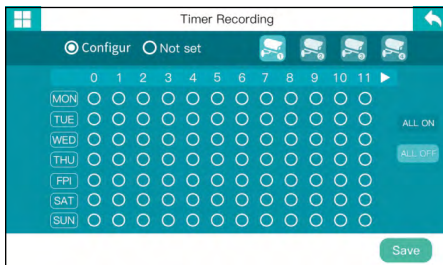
Timer Recording

Configur Not set

| | 0 | 1 | 2 | 3 | 4 | 5 | 6 | 7 | 8 | 9 | 10 | 11 |
|---|---|---|---|---|---|---|---|---|---|---|---|---|
| MON | | | | | | | | | | | | |
| TUE | | | | | | | | | | | | |
| WED | | | | | | | | | | | | |
| THU | | | | | | | | | | | | |
| FPI | | | | | | | | | | | | |
| SAT | | | | | | | | | | | | |
| SUN | | | | | | | | | | | | |

ALL ON

ALL OFF

Save